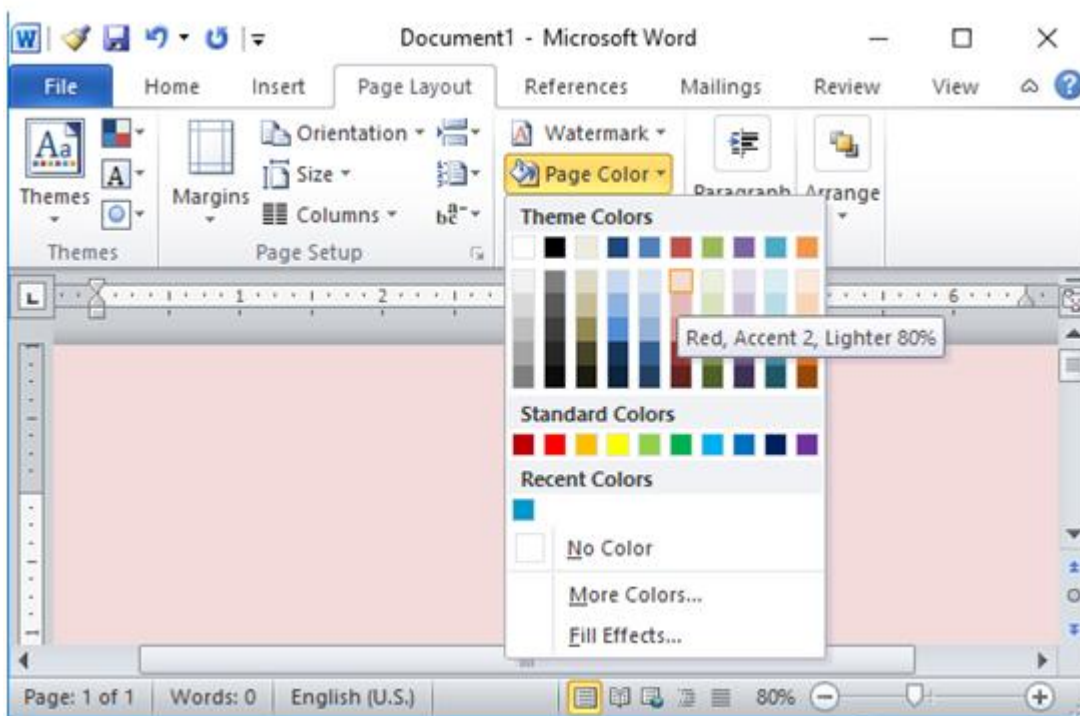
Document1 - Microsoft Word

File
Home
Insert
Page Layout
References
Mailings
Review
View

Themes
Margins
Orientation
Size
Columns
Watermark
Page Color
Paragraph
Arrange
Themes
Page Setup

Theme Colors
Red, Accent 2, Lighter 80%
Standard Colors
Recent Colors
No Color
More Colors...
Fill Effects...

Page: 1 of 1
Words: 0
English (U.S.)
80%